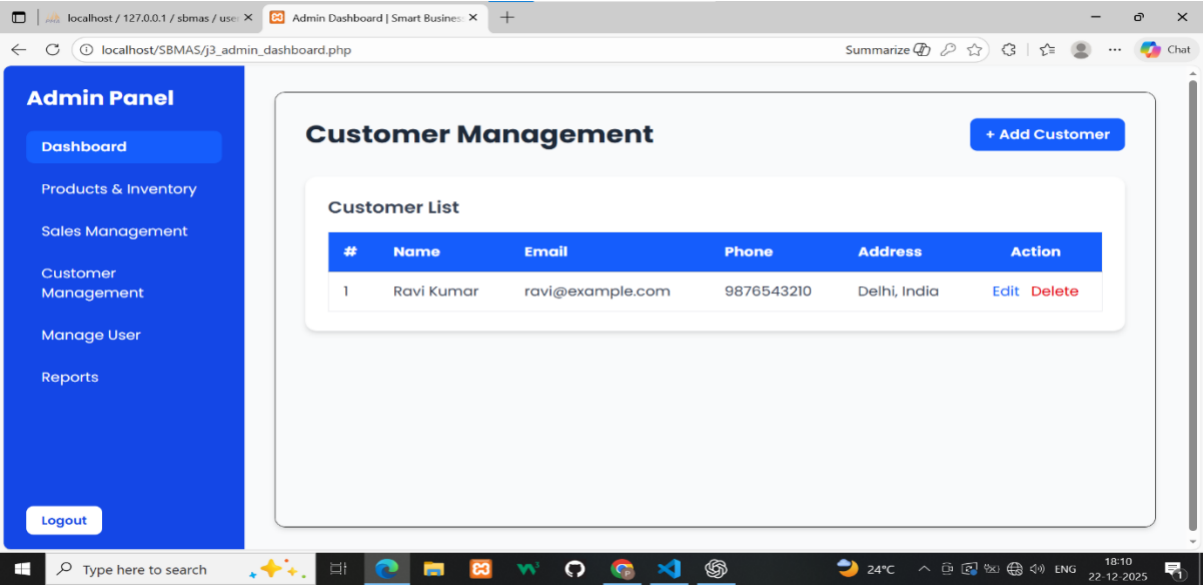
localhost / 127.0.0.1 / sbmas / use
Admin Dashboard | Smart Busines
localhost/SBMAS/j3_admin_dashboard.php
Summarize
Chat

Admin Panel
Dashboard
Products & Inventory
Sales Management
Customer Management
Manage User
Reports
Logout

Customer Management
+ Add Customer

Customer List

| # | Name | Email | Phone | Address | Action |
|---|---|---|---|---|---|
| 1 | Ravi Kumar | ravi@example.com | 9876543210 | Delhi, India | Edit Delete |

Type here to search
24°C
ENG
18:10
22-12-2025